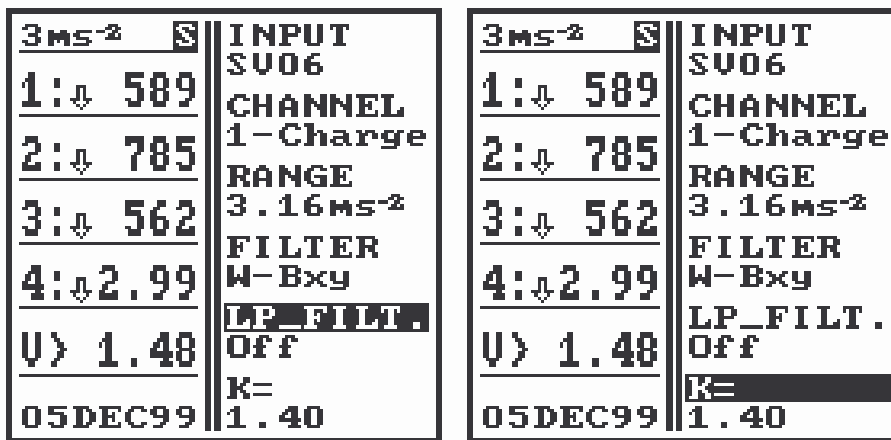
$3ms^{-2}$ S
1:⇩ 589
2:⇩ 785
3:⇩ 562
4:⇩2.99
V> 1.48
05DEC99

INPUT
SV06
CHANNEL
1-Charge
RANGE
$3.16ms^{-2}$
FILTER
W-Bxy
LP_FILT.
Off
K=
1.40

$3ms^{-2}$ S
1:⇩ 589
2:⇩ 785
3:⇩ 562
4:⇩2.99
V> 1.48
05DEC99

INPUT
SV06
CHANNEL
1-Charge
RANGE
$3.16ms^{-2}$
FILTER
W-Bxy
LP_FILT.
Off
K=
1.40